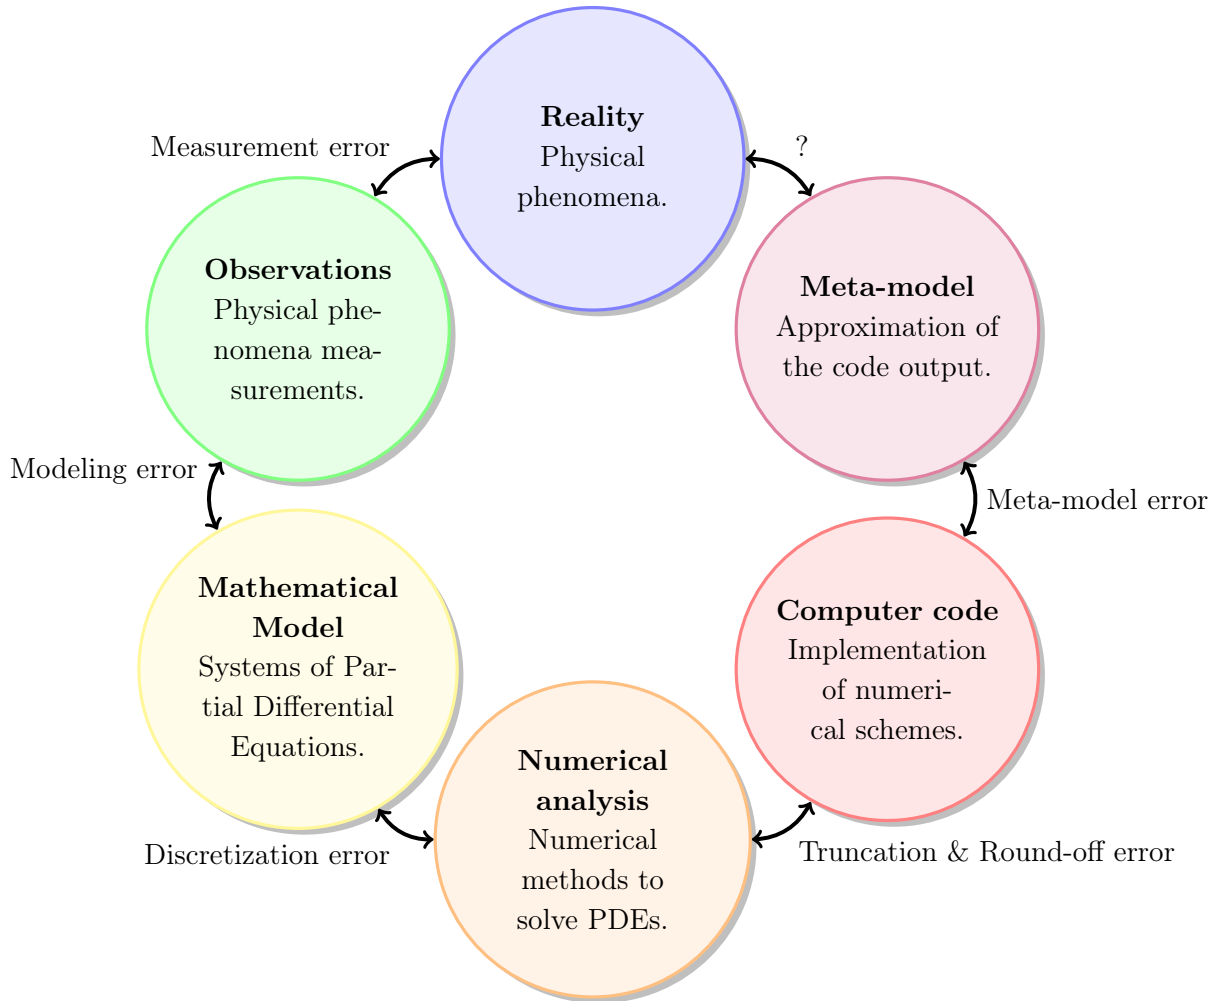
Reality
Physical phenomena.

?

Measurement error

Observations
Physical phenomena measurements.

Meta-model
Approximation of the code output.

Modeling error

Meta-model error

Mathematical Model
Systems of Partial Differential Equations.

Computer code
Implementation of numerical schemes.

Numerical analysis
Numerical methods to solve PDEs.

Discretization error

Truncation & Round-off error